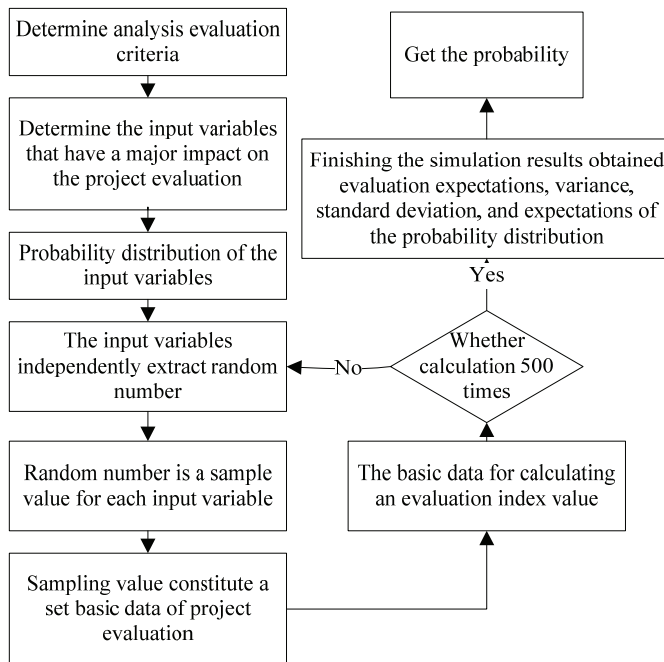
Determine analysis evaluation criteria

Determine the input variables that have a major impact on the project evaluation

Probability distribution of the input variables

The input variables independently extract random number

Random number is a sample value for each input variable

Sampling value constitute a set basic data of project evaluation

The basic data for calculating an evaluation index value

Whether calculation 500 times

No

Yes

Finishing the simulation results obtained evaluation expectations, variance, standard deviation, and expectations of the probability distribution

Get the probability